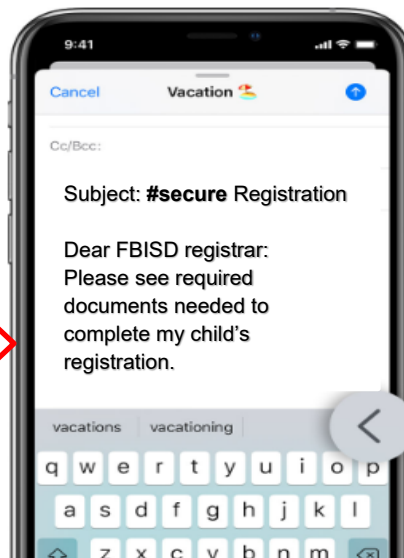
9:41

Cancel Vacation

Cc/Bcc:

Subject: **#secure** Registration

Dear FBISD registrar:
Please see required documents needed to complete my child's registration.

vacations vacationing

q w e r t y u i o p
a s d f g h j k l
z x c v b n m